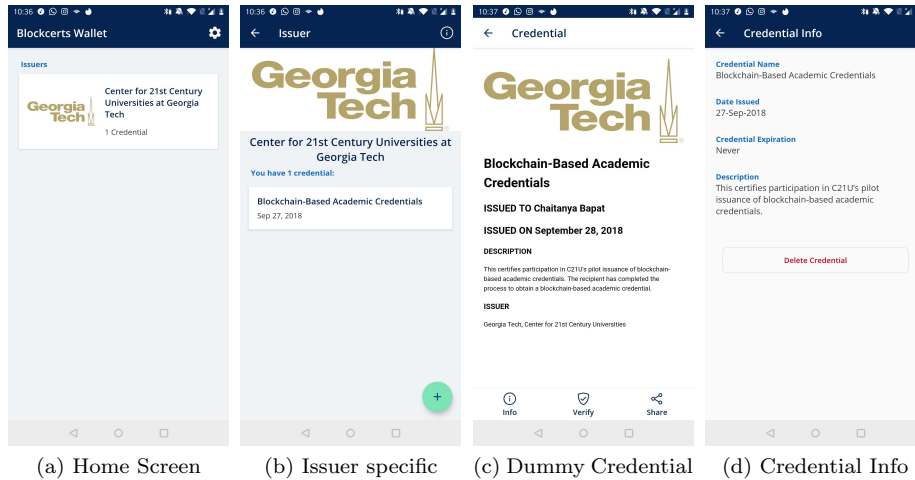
10:36

Blockcerts Wallet

Issuers

Georgia Tech

Center for 21st Century Universities at Georgia Tech

1 Credential

(a) Home Screen

10:36

Issuer

Georgia Tech

Center for 21st Century Universities at Georgia Tech

You have 1 credential:

Blockchain-Based Academic Credentials

Sep 27, 2018

+

(b) Issuer specific

10:37

Credential

Georgia Tech

Blockchain-Based Academic Credentials

ISSUED TO Chaitanya Bapat

ISSUED ON September 28, 2018

DESCRIPTION

This certifies participation in C21U's pilot issuance of blockchain-based academic credentials. The recipient has completed the process to obtain a blockchain-based academic credential.

ISSUER

Georgia Tech, Center for 21st Century Universities

Info

Verify

Share

(c) Dummy Credential

10:37

Credential Info

Credential Name

Blockchain-Based Academic Credentials

Date Issued

27-Sep-2018

Credential Expiration

Never

Description

This certifies participation in C21U's pilot issuance of blockchain-based academic credentials.

Delete Credential

(d) Credential Info